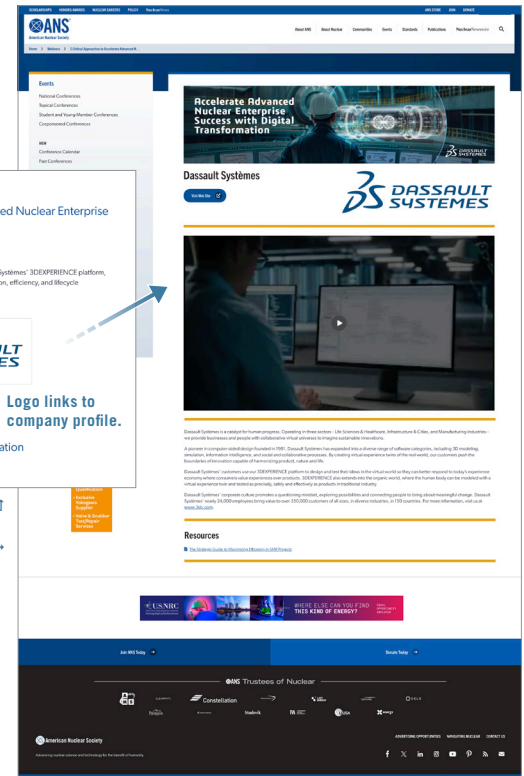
SCHOLARSHIPS HONORS/AWARDS NUCLEAR CAREERS POLICY Nuclear News

ANS
American Nuclear Society

ANS STORE JOIN DONATE

About ANS About Nuclear Communities Events Standards Publications Nuclear Newswire

Home > Webinars > 3 Critical Approaches to Accelerate Advanced N...

Events
National Conferences
Topical Conferences
Student and Young Member Conferences
Cosponsored Conferences

NEW
Conference Calendar
Past Conferences

ed Nuclear Enterprise

Systèmes' 3DEXPERIENCE platform, on, efficiency, and lifecycle

ULT
ES

Logo links to company profile.

ation

Accelerate Advanced Nuclear Enterprise Success with Digital Transformation

DASSAULT SYSTEMES

Dassault Systèmes

Visit Web Site

DASSAULT SYSTEMES

Dassault Systèmes is a catalyst for human progress. Operating in three sectors - Life Sciences & Healthcare, Infrastructure & Cities, and Manufacturing Industries - we provide businesses and people with collaborative virtual universes to imagine sustainable innovations.

A pioneer in computer-aided design founded in 1981, Dassault Systèmes has expanded into a diverse range of software categories, including 3D modeling, simulation, information intelligence, and social and collaborative experiences. By creating virtual experience twins of the real world, our customers push the boundaries of innovation capable of harmonizing product, nature and life.

Dassault Systèmes' customers use our 3DEXPERIENCE platform to design and test their ideas in the virtual world so they can better respond to today's experience economy where consumers value experiences over products. 3DEXPERIENCE also extends into the organic world, where the human body can be modeled with a virtual experience twin and tested as precisely, safely and effectively as products in traditional industry.

Dassault Systèmes' corporate culture promotes a questioning mindset, exploring possibilities and connecting people to bring about meaningful change. Dassault Systèmes' nearly 24,000 employees bring value to over 350,000 customers of all sizes, in diverse industries, in 150 countries. For more information, visit us at www.3ds.com.

Resources
The Strategic Guide to Maximizing Efficiency in SMR Projects

Qualification
• Exclusive Videogame Supplier
• Valve & Snubber Test/Repair Services

U.S.NRC
WHERE ELSE CAN YOU FIND THIS KIND OF ENERGY?

Join ANS Today
Donate Today

ANS Trustees of Nuclear
Constellation
Studsvik
Vistra
energy

American Nuclear Society
Advancing nuclear science and technology for the benefit of humanity

ADVERTISING OPPORTUNITIES NAVIGATING NUCLEAR CONTACT US